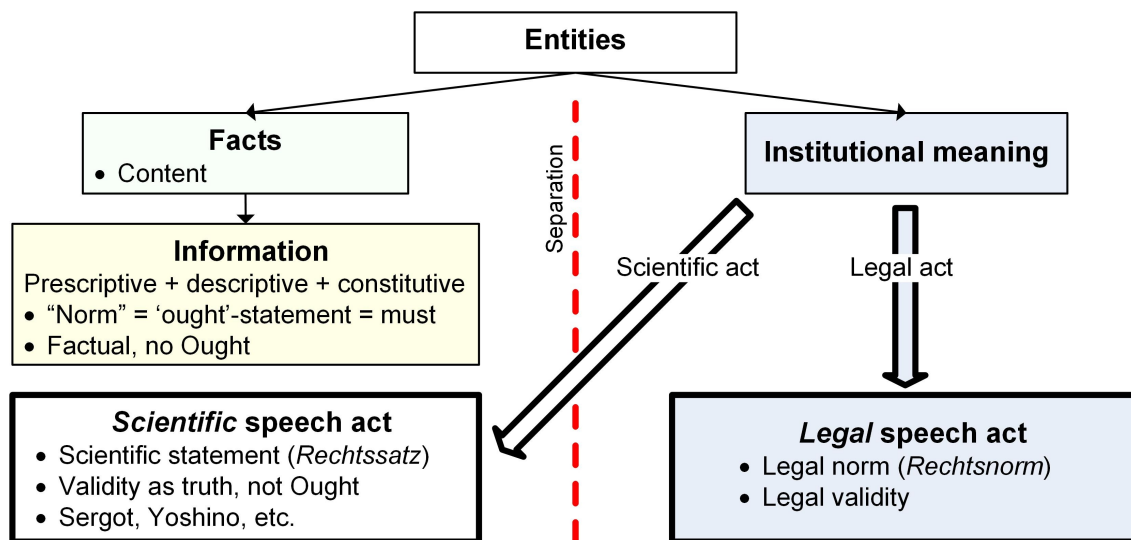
Entities

Facts
• Content

Information
Prescriptive + descriptive + constitutive
• "Norm" = 'ought'-statement = must
• Factual, no Ought

Separation

Scientific act

Institutional meaning

Legal act

*Scientific* speech act
• Scientific statement (*Rechtssatz*)
• Validity as truth, not Ought
• Sergot, Yoshino, etc.

*Legal* speech act
• Legal norm (*Rechtsnorm*)
• Legal validity